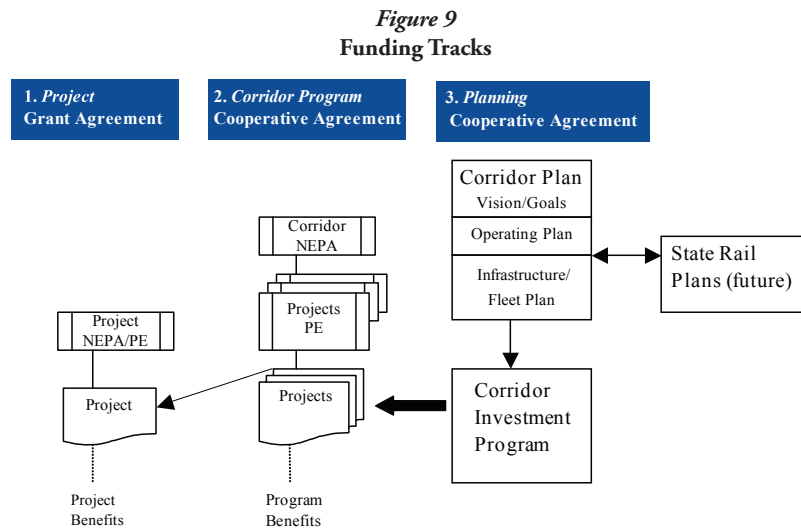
*Figure 9*
**Funding Tracks**

1. *Project* Grant Agreement

2. *Corridor Program* Cooperative Agreement

3. *Planning* Cooperative Agreement

Corridor Plan
Vision/Goals
Operating Plan
Infrastructure/ Fleet Plan

State Rail Plans (future)

Corridor NEPA

Projects PE

Project NEPA/PE

Project

Projects

Corridor Investment Program

Project Benefits

Program Benefits